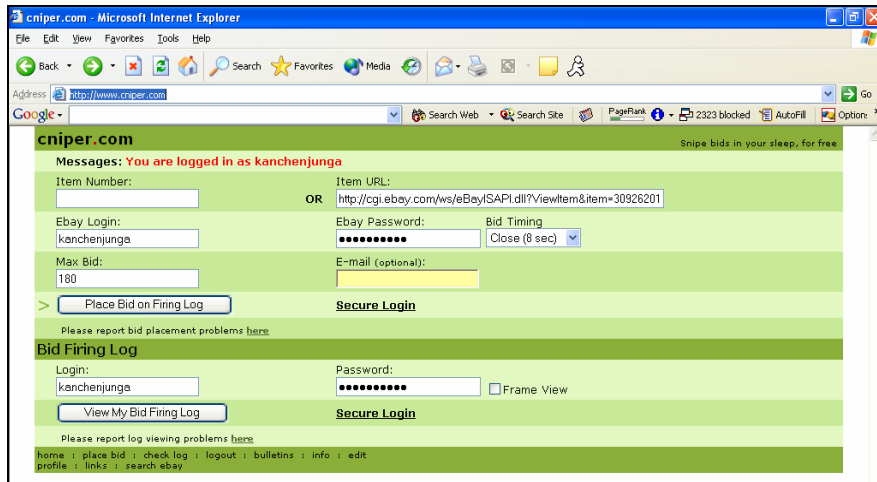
cniper.com - Microsoft Internet Explorer

File Edit View Favorites Tools Help

Back Search Favorites Media

Address http://www.cniper.com Go

Google Search Web Search Site PageRank 2323 blocked AutoFill Options

cniper.com

Snipe bids in your sleep, for free

Messages: You are logged in as kanchenjunga

Item Number:

OR

Item URL:
http://cgi.ebay.com/ws/eBayISAPI.dll?ViewItem&item=30926201

Ebay Login:
kanchenjunga

Ebay Password:
●●●●●●●●●●●

Bid Timing
Close (8 sec)

Max Bid:
180

E-mail (optional):

> Place Bid on Firing Log

Secure Login

Please report bid placement problems here

Bid Firing Log

Login:
kanchenjunga

Password:
●●●●●●●●●●●

Frame View

View My Bid Firing Log

Secure Login

Please report log viewing problems here

home : place bid : check log : logout : bulletins : info : edit
profile : links : search ebay